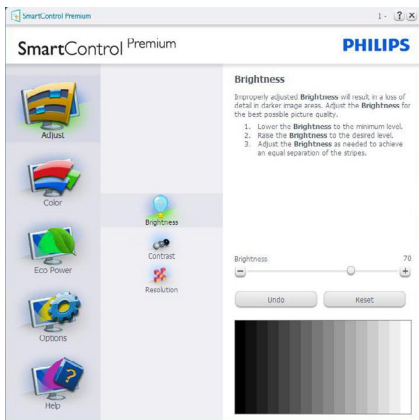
SmartControl Premium

SmartControl Premium

PHILIPS

Adjust

Color

Eco Power

Options

Help

Brightness

Contrast

Resolution

Brightness

Improperly adjusted Brightness will result in a loss of detail in darker image areas. Adjust the Brightness for the best possible picture quality.

1. Lower the Brightness to the minimum level.
2. Raise the Brightness to the desired level.
3. Adjust the Brightness as needed to achieve an equal separation of the stripes.

Brightness 70

Undo

Reset